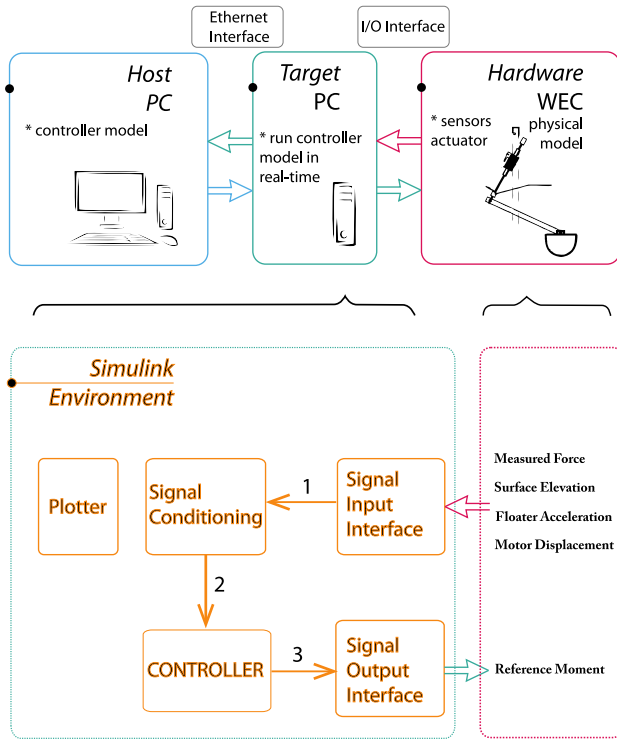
Ethernet Interface

I/O Interface

Host PC

* controller model

Target PC

* run controller model in real-time

Hardware WEC

* sensors actuator

physical model

Simulink Environment

Plotter

Signal Conditioning

1

Signal Input Interface

2

CONTROLLER

3

Signal Output Interface

Measured Force

Surface Elevation

Floater Acceleration

Motor Displacement

Reference Moment